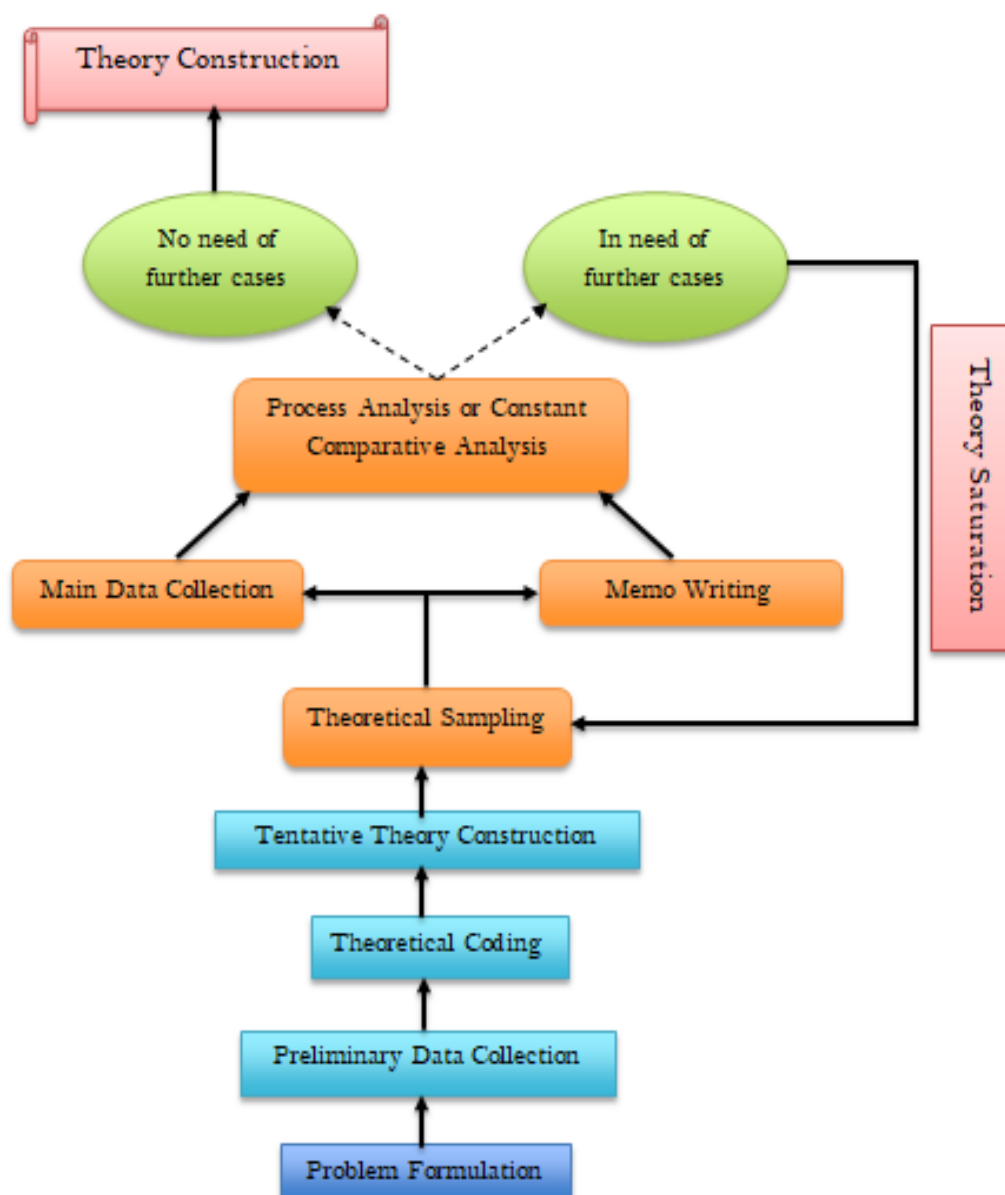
Theory Construction

No need of further cases

In need of further cases

Theory Saturation

Process Analysis or Constant Comparative Analysis

Main Data Collection

Memo Writing

Theoretical Sampling

Tentative Theory Construction

Theoretical Coding

Preliminary Data Collection

Problem Formulation